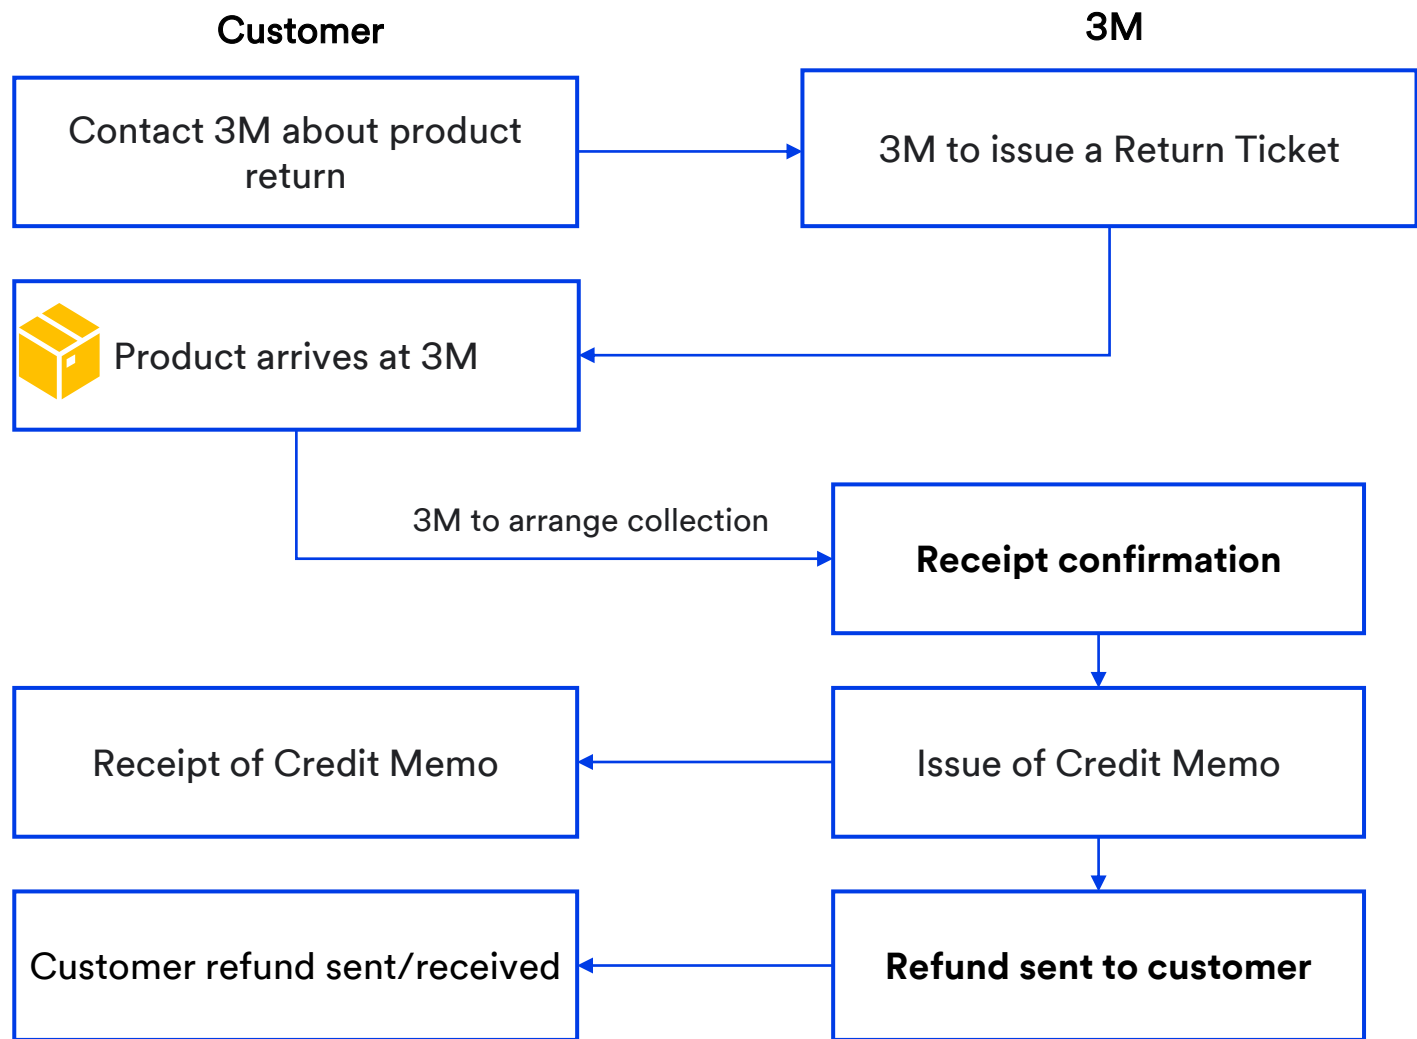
Customer

3M

Contact 3M about product return

3M to issue a Return Ticket

Product arrives at 3M

3M to arrange collection

Receipt confirmation

Receipt of Credit Memo

Issue of Credit Memo

Customer refund sent/received

Refund sent to customer